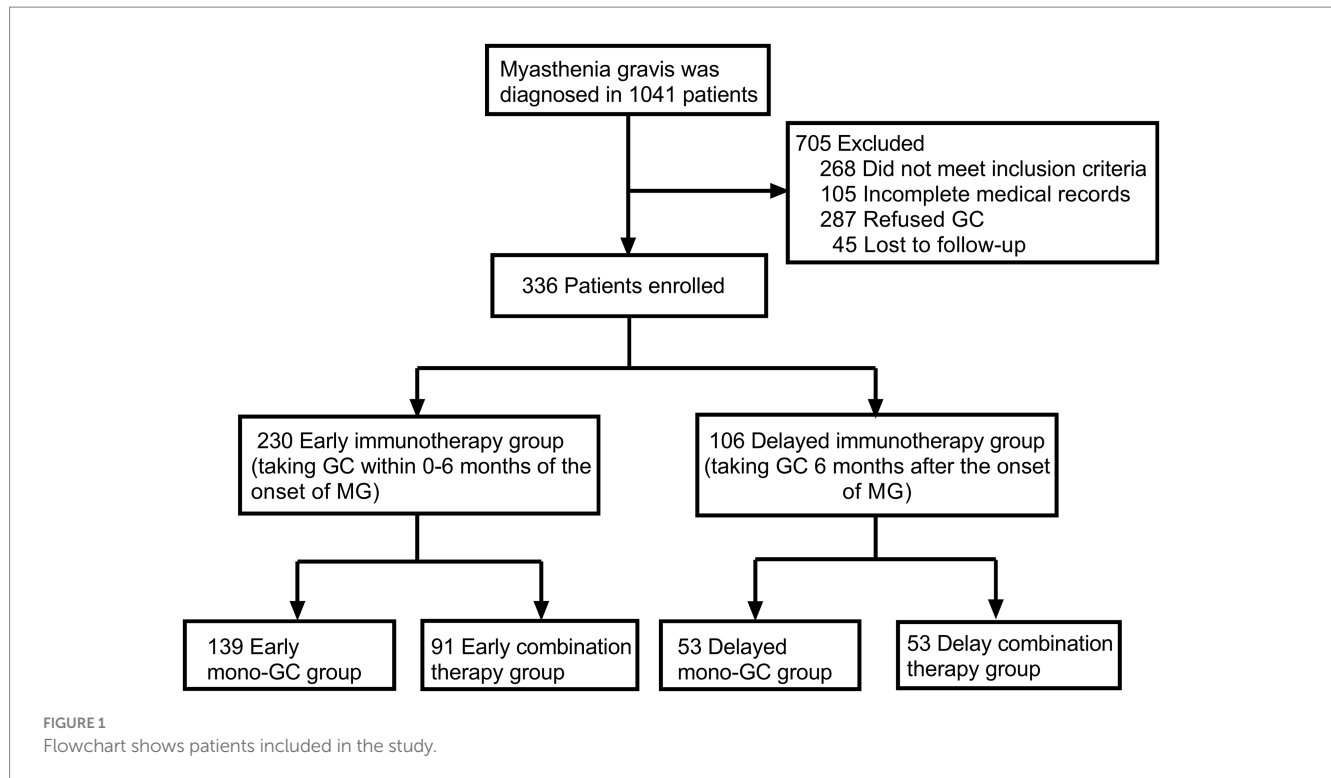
Myasthenia gravis was diagnosed in 1041 patients

705 Excluded
268 Did not meet inclusion criteria
105 Incomplete medical records
287 Refused GC
45 Lost to follow-up

336 Patients enrolled

230 Early immunotherapy group (taking GC within 0-6 months of the onset of MG)

106 Delayed immunotherapy group (taking GC 6 months after the onset of MG)

139 Early mono-GC group

91 Early combination therapy group

53 Delayed mono-GC group

53 Delay combination therapy group

FIGURE 1
Flowchart shows patients included in the study.